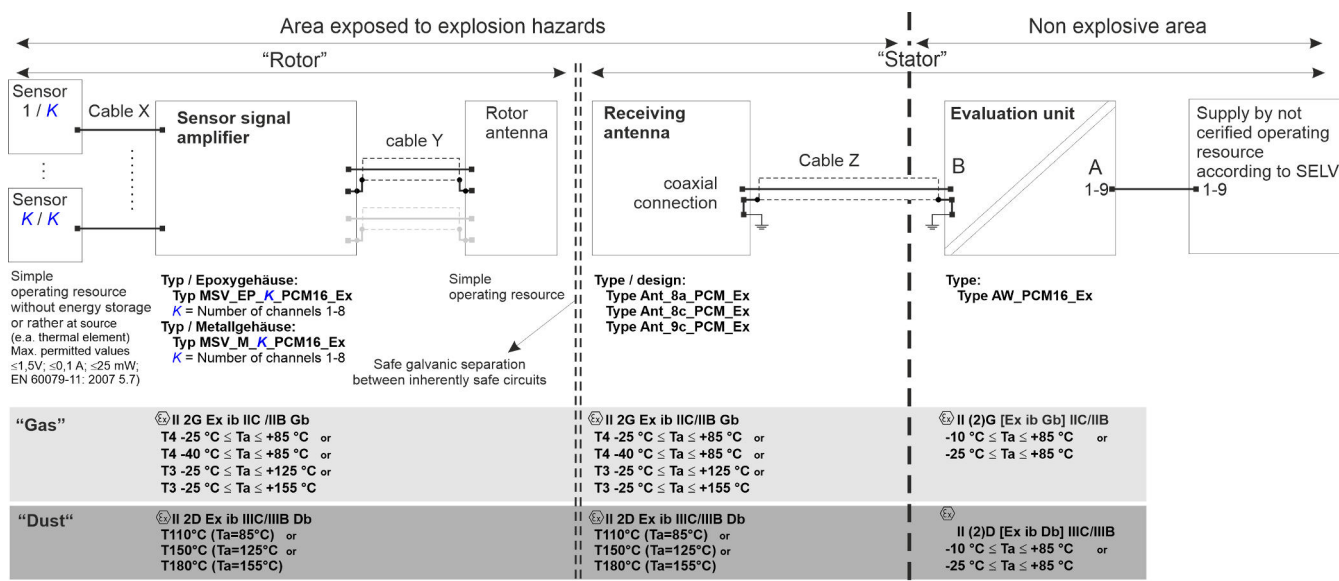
Area exposed to explosion hazards

Non explosive area

"Rotor"

"Stator"

Sensor 1 / K

Sensor K / K

Cable X

Sensor signal amplifier

cable Y

Rotor antenna

Receiving antenna

coaxial connection

Cable Z

Evaluation unit

B

A

1-9

Supply by not cerified operating resource according to SELV

1-9

Simple operating resource without energy storage or rather at source (e.a. thermal element) Max. permitted values ≤1,5V; ≤0,1 A; ≤25 mW; EN 60079-11: 2007 5.7)

Typ / Epoxygehäuse:
Typ MSV_EP_K_PCM16_Ex
K = Number of channels 1-8
Typ / Metallgehäuse:
Typ MSV_M_K_PCM16_Ex
K = Number of channels 1-8

Simple operating resource

Safe galvanic separation between inherently safe circuits

Type / design:
Type Ant_8a_PCM_Ex
Type Ant_8c_PCM_Ex
Type Ant_9c_PCM_Ex

Type:
Type AW_PCM16_Ex

"Gas"

Ex II 2G Ex ib IIC /IIB Gb
T4 -25 °C ≤ Ta ≤ +85 °C or
T4 -40 °C ≤ Ta ≤ +85 °C or
T3 -25 °C ≤ Ta ≤ +125 °C or
T3 -25 °C ≤ Ta ≤ +155 °C

Ex II 2G Ex ib IIC/IIB Gb
T4 -25 °C ≤ Ta ≤ +85 °C or
T4 -40 °C ≤ Ta ≤ +85 °C or
T3 -25 °C ≤ Ta ≤ +125 °C or
T3 -25 °C ≤ Ta ≤ +155 °C

Ex II (2)G [Ex ib Gb] IIC/IIB
-10 °C ≤ Ta ≤ +85 °C or
-25 °C ≤ Ta ≤ +85 °C

"Dust"

Ex II 2D Ex ib IIIC/IIIB Db
T110°C (Ta=85°C) or
T150°C (Ta=125°C) or
T180°C (Ta=155°C)

Ex II 2D Ex ib IIIC/IIIB Db
T110°C (Ta=85°C) or
T150°C (Ta=125°C) or
T180°C (Ta=155°C)

Ex
II (2)D [Ex ib Db] IIIC/IIIB
-10 °C ≤ Ta ≤ +85 °C or
-25 °C ≤ Ta ≤ +85 °C